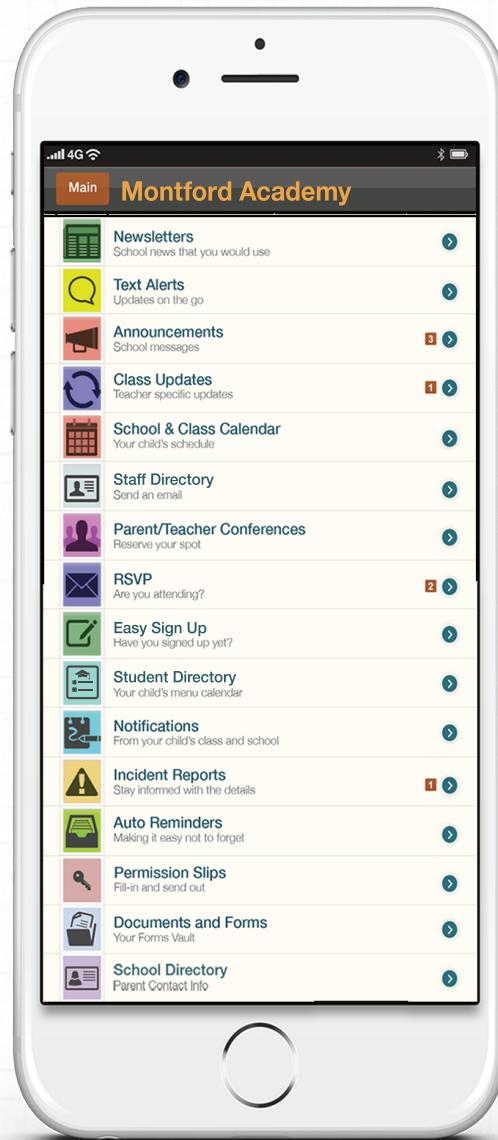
4G

Main Montford Academy

Newsletters
School news that you would use

Text Alerts
Updates on the go

Announcements
School messages
3

Class Updates
Teacher specific updates
1

School & Class Calendar
Your child's schedule

Staff Directory
Send an email

Parent/Teacher Conferences
Reserve your spot

RSVP
Are you attending?
2

Easy Sign Up
Have you signed up yet?

Student Directory
Your child's menu calendar

Notifications
From your child's class and school

Incident Reports
Stay informed with the details
1

Auto Reminders
Making it easy not to forget

Permission Slips
Fill-in and send out

Documents and Forms
Your Forms Vault

School Directory
Parent Contact Info